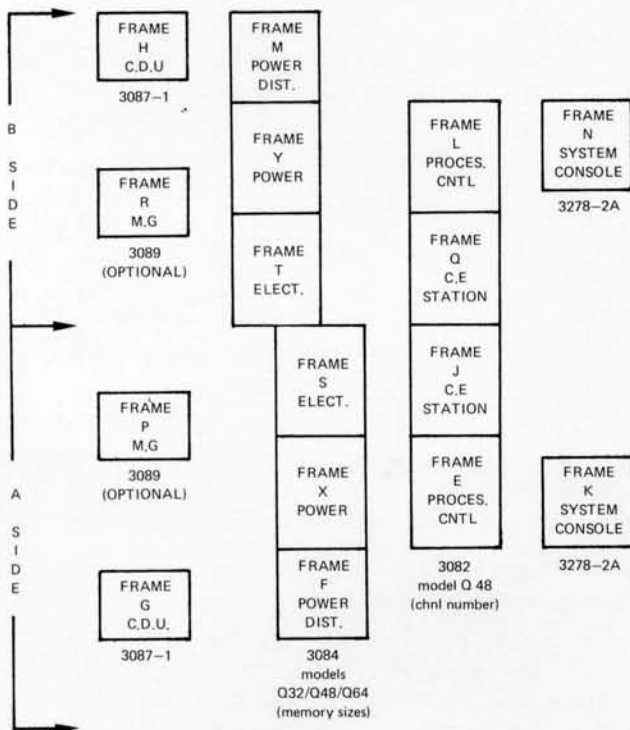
B SIDE

FRAME H C,D,U
3087–1

FRAME R M,G
3089 (OPTIONAL)

FRAME M POWER DIST.

FRAME Y POWER

FRAME T ELECT.

FRAME L PROCES. CNTL

FRAME Q C,E STATION

FRAME J C,E STATION

FRAME E PROCES. CNTL

3082
model Q 48
(chnl number)

FRAME N SYSTEM CONSOLE
3278–2A

A SIDE

FRAME P M,G
3089 (OPTIONAL)

FRAME G C,D,U,
3087–1

FRAME S ELECT.

FRAME X POWER

FRAME F POWER DIST.

3084
models
Q32/Q48/Q64
(memory sizes)

FRAME K SYSTEM CONSOLE
3278–2A